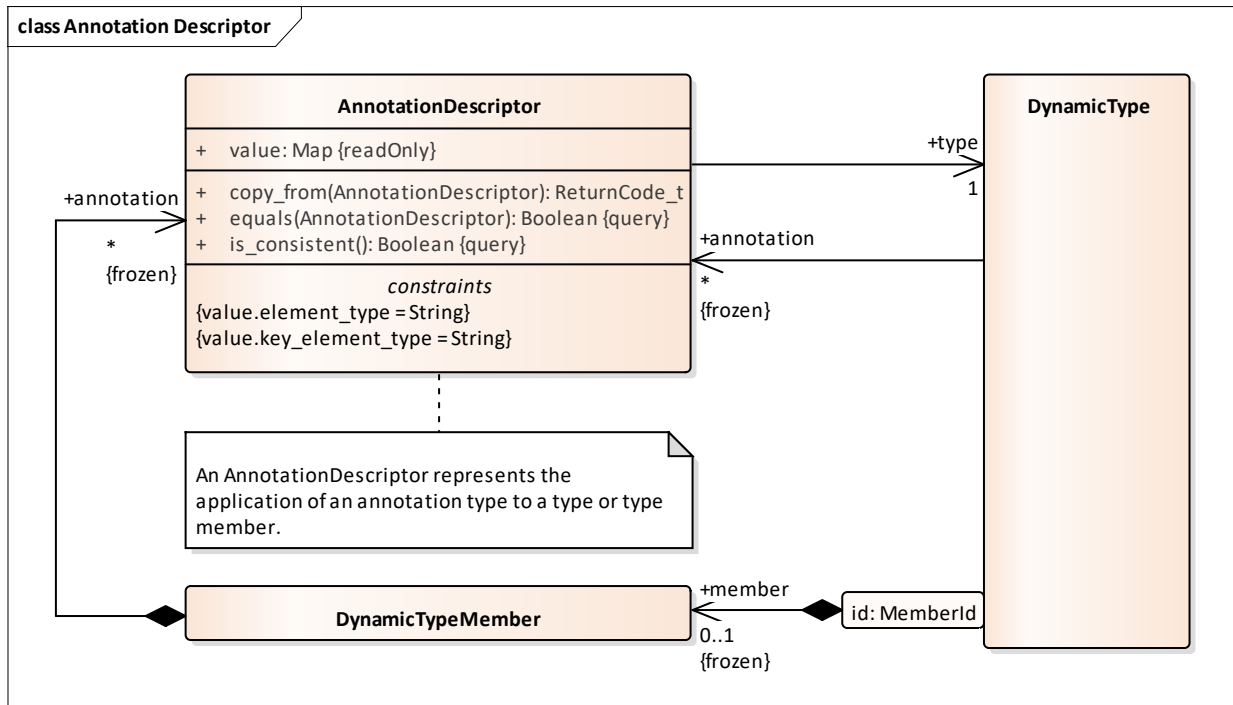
class Annotation Descriptor

AnnotationDescriptor

+ value: Map {readOnly}

+ copy_from(AnnotationDescriptor): ReturnCode_t
+ equals(AnnotationDescriptor): Boolean {query}
+ is_consistent(): Boolean {query}

constraints
{value.element_type = String}
{value.key_element_type = String}

DynamicType

+type
1

+annotation
*
{frozen}

+annotation
*
{frozen}

An AnnotationDescriptor represents the application of an annotation type to a type or type member.

DynamicTypeMember

+member
0..1
{frozen}

id: MemberId